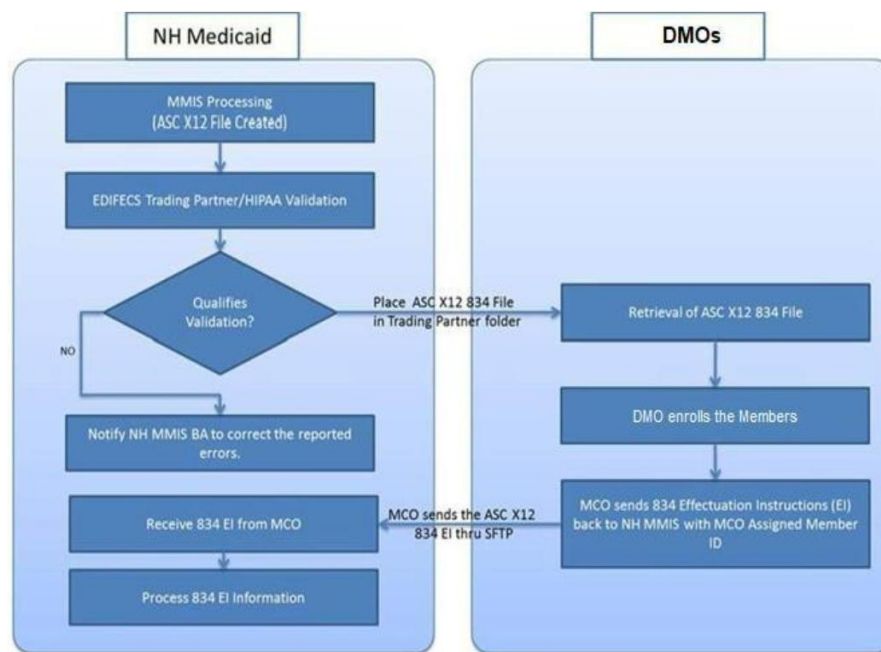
NH Medicaid

DMOs

MMIS Processing (ASC X12 File Created)

EDIFECS Trading Partner/HIPAA Validation

Qualifies Validation?

Place ASC X12 834 File in Trading Partner folder

Retrieval of ASC X12 834 File

NO

DMO enrolls the Members

Notify NH MMIS BA to correct the reported errors.

MCO sends 834 Effectuation Instructions (EI) back to NH MMIS with MCO Assigned Member ID

MCO sends the ASC X12 834 EI thru SFTP

Receive 834 EI from MCO

Process 834 EI Information